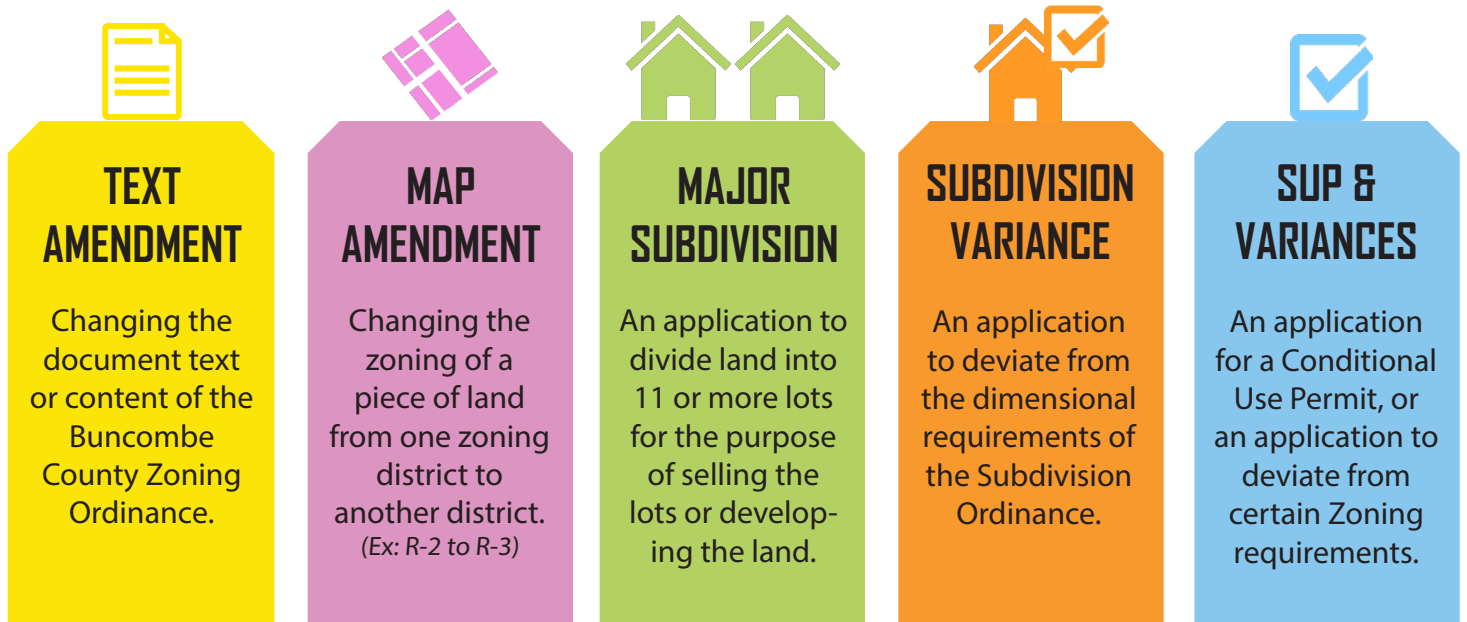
TEXT AMENDMENT

Changing the document text or content of the Buncombe County Zoning Ordinance.

MAP AMENDMENT

Changing the zoning of a piece of land from one zoning district to another district. (Ex: R-2 to R-3)

MAJOR SUBDIVISION

An application to divide land into 11 or more lots for the purpose of selling the lots or developing the land.

SUBDIVISION VARIANCE

An application to deviate from the dimensional requirements of the Subdivision Ordinance.

SUP & VARIANCES

An application for a Conditional Use Permit, or an application to deviate from certain Zoning requirements.